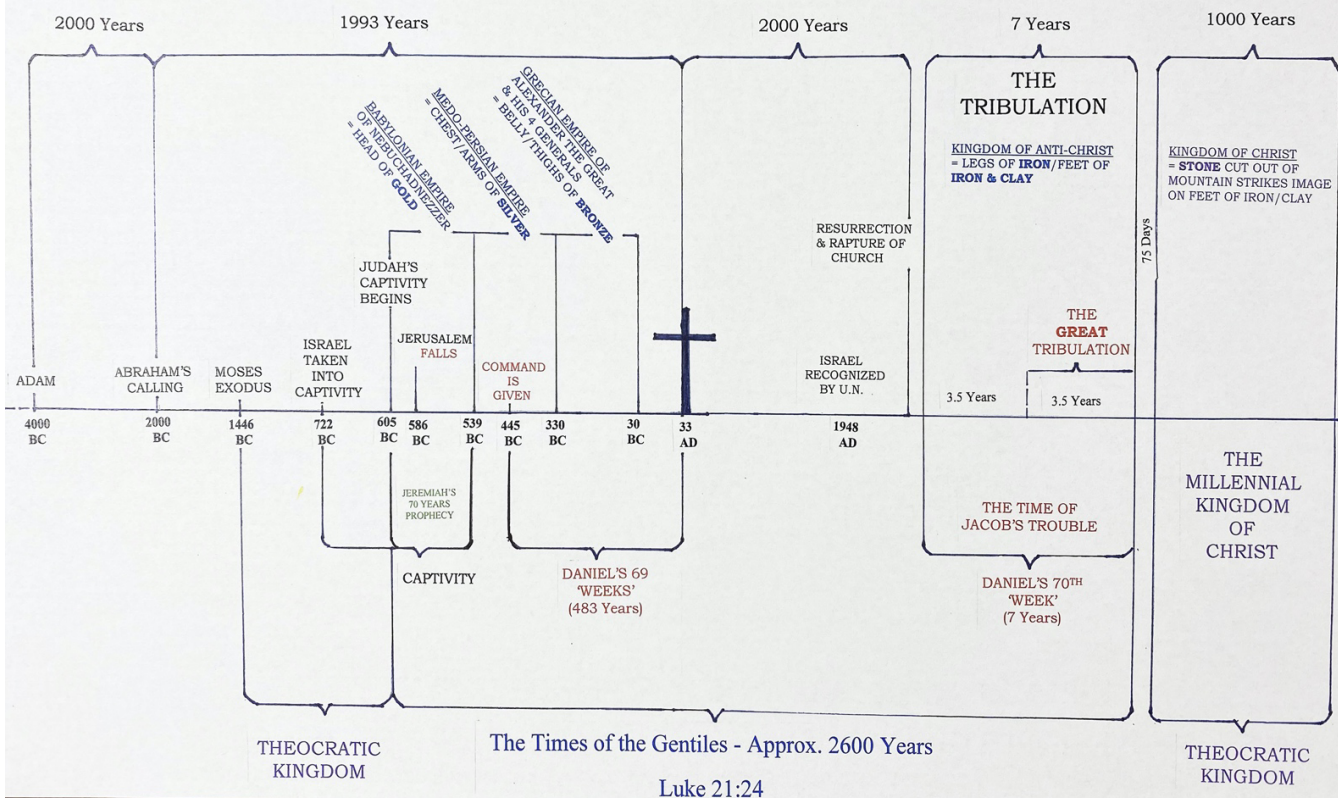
2000 Years

1993 Years

2000 Years

7 Years

1000 Years

THE TRIBULATION

KINGDOM OF ANTI-CHRIST = LEGS OF IRON/FEET OF IRON & CLAY

KINGDOM OF CHRIST = STONE CUT OUT OF MOUNTAIN STRIKES IMAGE ON FEET OF IRON/CLAY

BABYLONIAN EMPIRE OF NEBUCHADNEZZER = HEAD OF GOLD

MEDO-PERSIAN EMPIRE = CHEST/ARMS OF SILVER

GRECIAN EMPIRE OF ALEXANDER THE GREAT & HIS 4 GENERALS = BELLY/THIGHS OF BRONZE

JUDAH'S CAPTIVITY BEGINS

RESURRECTION & RAPTURE OF CHURCH

75 Days

ISRAEL TAKEN INTO CAPTIVITY

JERUSALEM FALLS

THE GREAT TRIBULATION

ADAM

ABRAHAM'S CALLING

MOSES EXODUS

COMMAND IS GIVEN

ISRAEL RECOGNIZED BY U.N.

3.5 Years

3.5 Years

4000 BC

2000 BC

1446 BC

722 BC

605 BC

586 BC

539 BC

445 BC

330 BC

30 BC

33 AD

1948 AD

JEREMIAH'S 70 YEARS PROPHECY

THE TIME OF JACOB'S TROUBLE

THE MILLENNIAL KINGDOM OF CHRIST

CAPTIVITY

DANIEL'S 69 'WEEKS' (483 Years)

DANIEL'S 70TH 'WEEK' (7 Years)

THEOCRATIC KINGDOM

The Times of the Gentiles - Approx. 2600 Years

Luke 21:24

THEOCRATIC KINGDOM